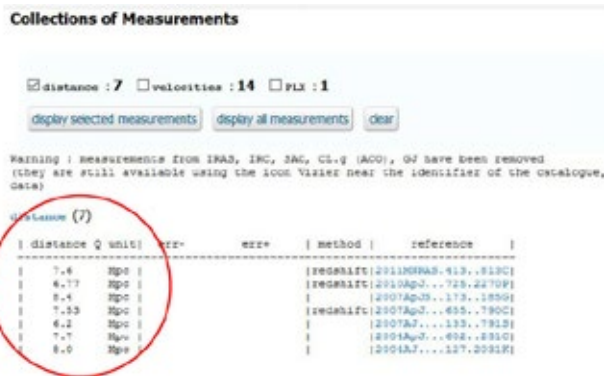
Collections of Measurements

☑distance : 7 ☐velocities : 14 ☐PLX : 1

display secected measurements display all measurements clear

Warning : measurements from IRAS, IRC, SAC, CL.g (ACO), GJ have been removed (they are still available using the icon Vizier near the identifier of the catalogue, data)

distance (7)

| distance Q unit | err- | err+ | method | reference |
|---|---|---|---|---|
| 7.4 | Mpc | | | redshift | 2011MNRAS.413..813C |
| 6.77 | Mpc | | | redshift | 2010ApJ...725.2270P |
| 8.4 | Mpc | | | | 2007ApJ...173..185G |
| 7.53 | Mpc | | | redshift | 2007ApJ...655..790C |
| 6.2 | Mpc | | | redshift | 2007AJ....133..791S |
| 7.7 | Mpc | | | | 2004ApJ...602..231G |
| 8.0 | Mpc | | | | 2004AJ....127.2031K |